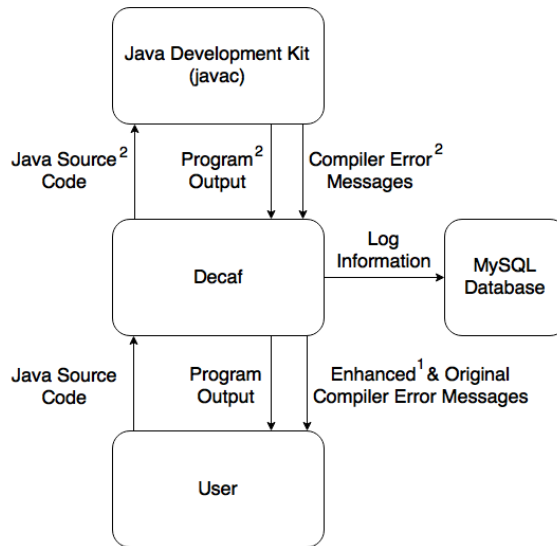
Java Development Kit (javac)

Java Source Code $^2$

Program Output $^2$

Compiler Error Messages $^2$

Decaf

Log Information

MySQL Database

Java Source Code

Program Output

Enhanced$^1$ & Original Compiler Error Messages

User